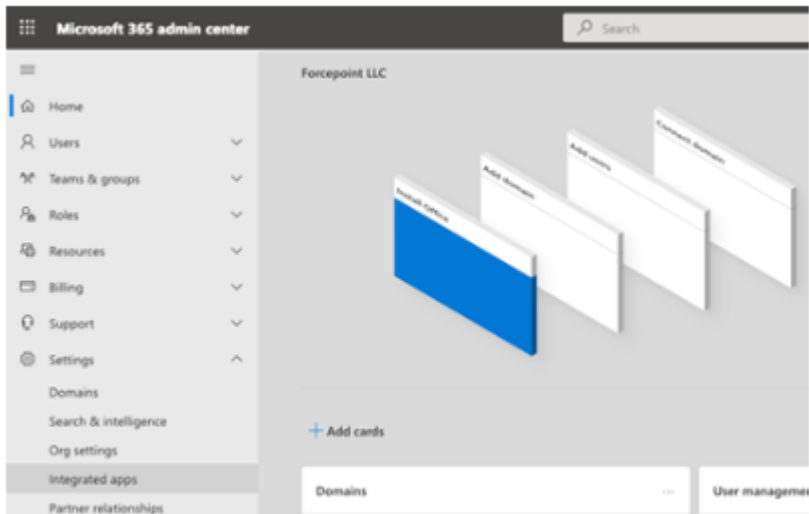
Microsoft 365 admin center

Search

Home
Users
Teams & groups
Roles
Resources
Billing
Support
Settings
Domains
Search & intelligence
Org settings
Integrated apps
Partner relationships

Forcepoint LLC

Install Office
Add domain
Add users
Connect domain

+ Add cards

Domains
...
User manageme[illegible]